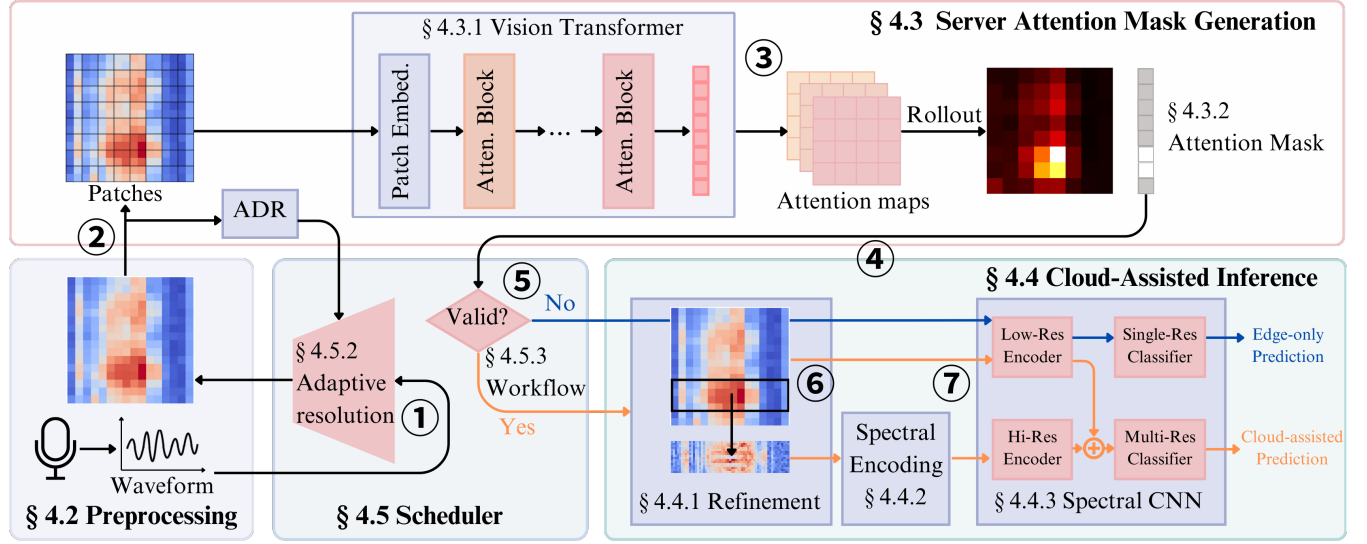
§ 4.3 Server Attention Mask Generation

§ 4.3.1 Vision Transformer

Patch Embed.

Atten. Block

Atten. Block

③

Attention maps

Rollout

§ 4.3.2 Attention Mask

Patches

ADR

②

④

⑤

Valid?

No

§ 4.4 Cloud-Assisted Inference

§ 4.5.2 Adaptive resolution

①

§ 4.5.3 Workflow

Yes

⑥

⑦

Low-Res Encoder

Single-Res Classifier

Edge-only Prediction

Spectral Encoding § 4.4.2

Hi-Res Encoder

Multi-Res Classifier

Cloud-assisted Prediction

Waveform

§ 4.4.1 Refinement

§ 4.4.3 Spectral CNN

§ 4.2 Preprocessing

§ 4.5 Scheduler